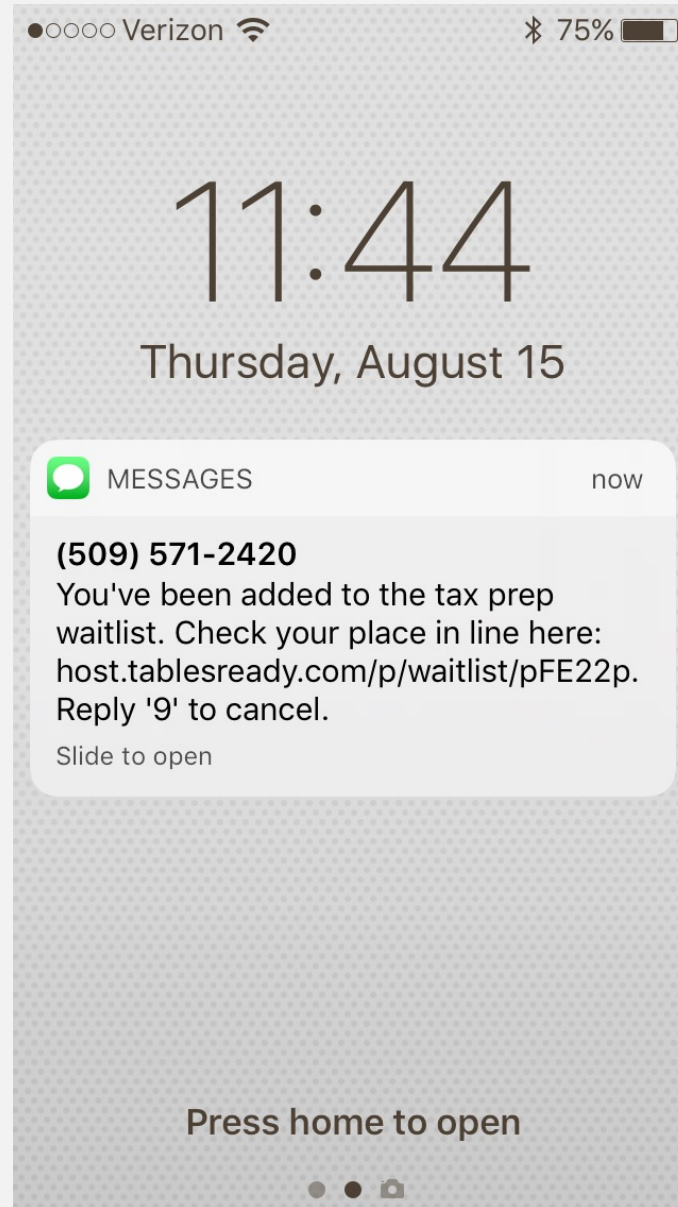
●○○○○ Verizon 75%

11:44

Thursday, August 15

MESSAGES now

(509) 571-2420
You've been added to the tax prep waitlist. Check your place in line here: host.tablesready.com/p/waitlist/pFE22p. Reply '9' to cancel.

Slide to open

Press home to open